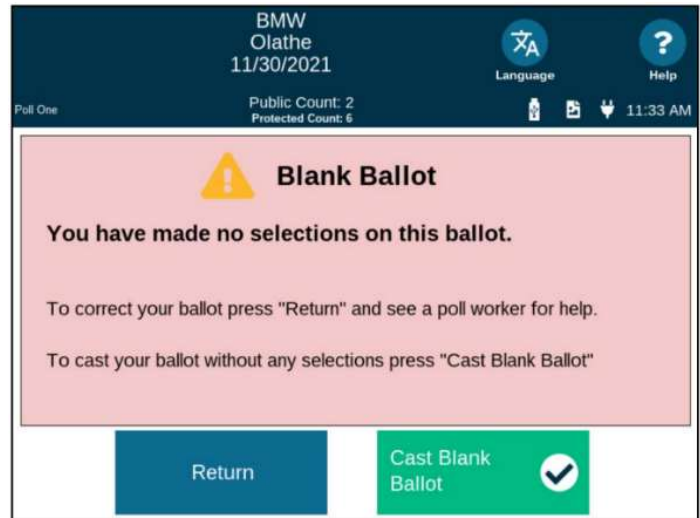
BMW
Olathe
11/30/2021

Language

Help

Poll One

Public Count: 2
Protected Count: 6

11:33 AM

Blank Ballot

You have made no selections on this ballot.

To correct your ballot press "Return" and see a poll worker for help.

To cast your ballot without any selections press "Cast Blank Ballot"

Return

Cast Blank Ballot